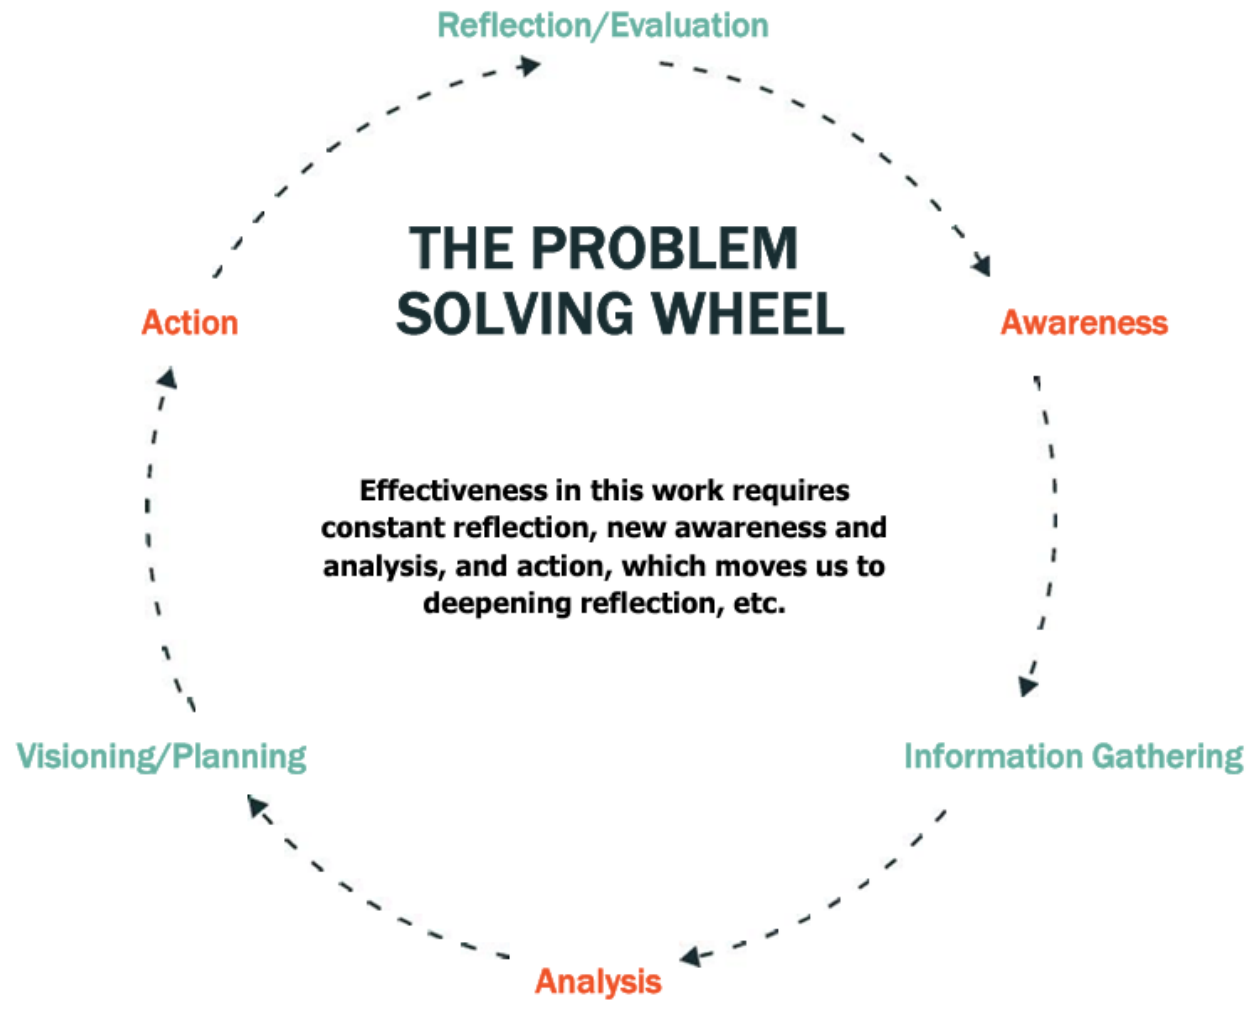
Reflection/Evaluation

THE PROBLEM SOLVING WHEEL

Action

Awareness

Effectiveness in this work requires constant reflection, new awareness and analysis, and action, which moves us to deepening reflection, etc.

Visioning/Planning

Information Gathering

Analysis